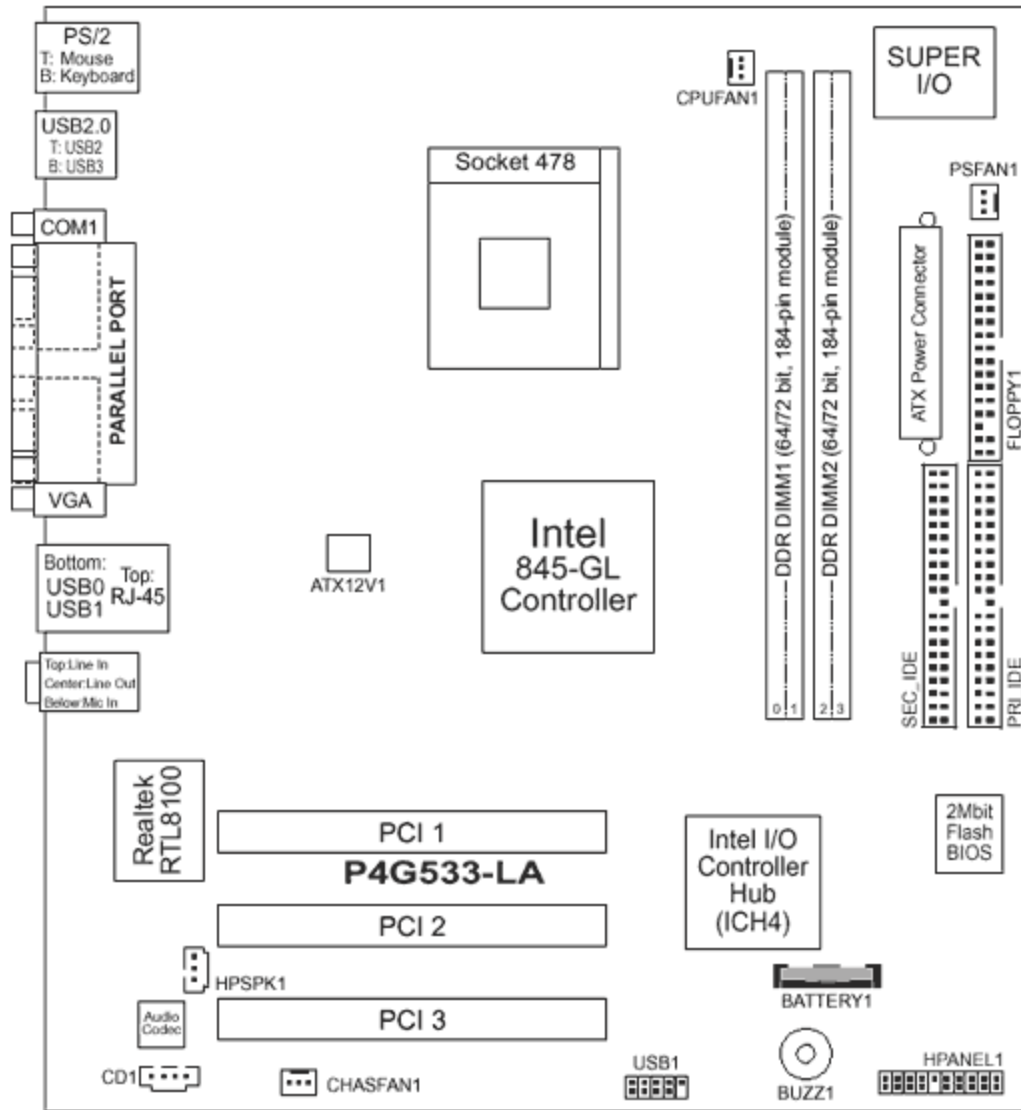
PS/2
T: Mouse
B: Keyboard

USB2.0
T: USB2
B: USB3

COM1

PARALLEL PORT

VGA

Bottom:
USB0
USB1
Top:
RJ-45

Top:Line In
Center:Line Out
Below:Mic In

CPUFAN1

SUPER I/O

Socket 478

PSFAN1

DDR DIMM1 (64/72 bit, 184-pin module)

DDR DIMM2 (64/72 bit, 184-pin module)

0 1 2 3

ATX Power Connector

FLOPPY1

Intel
845-GL
Controller

ATX12V1

SEC_IDE

PRI_IDE

Realtek
RTL8100

PCI 1

P4G533-LA

PCI 2

PCI 3

Intel I/O
Controller
Hub
(ICH4)

2Mbit
Flash
BIOS

HPSPK1

BATTERY1

Audio
Codec

CD1

CHASFAN1

USB1

BUZZ1

HPANEL1